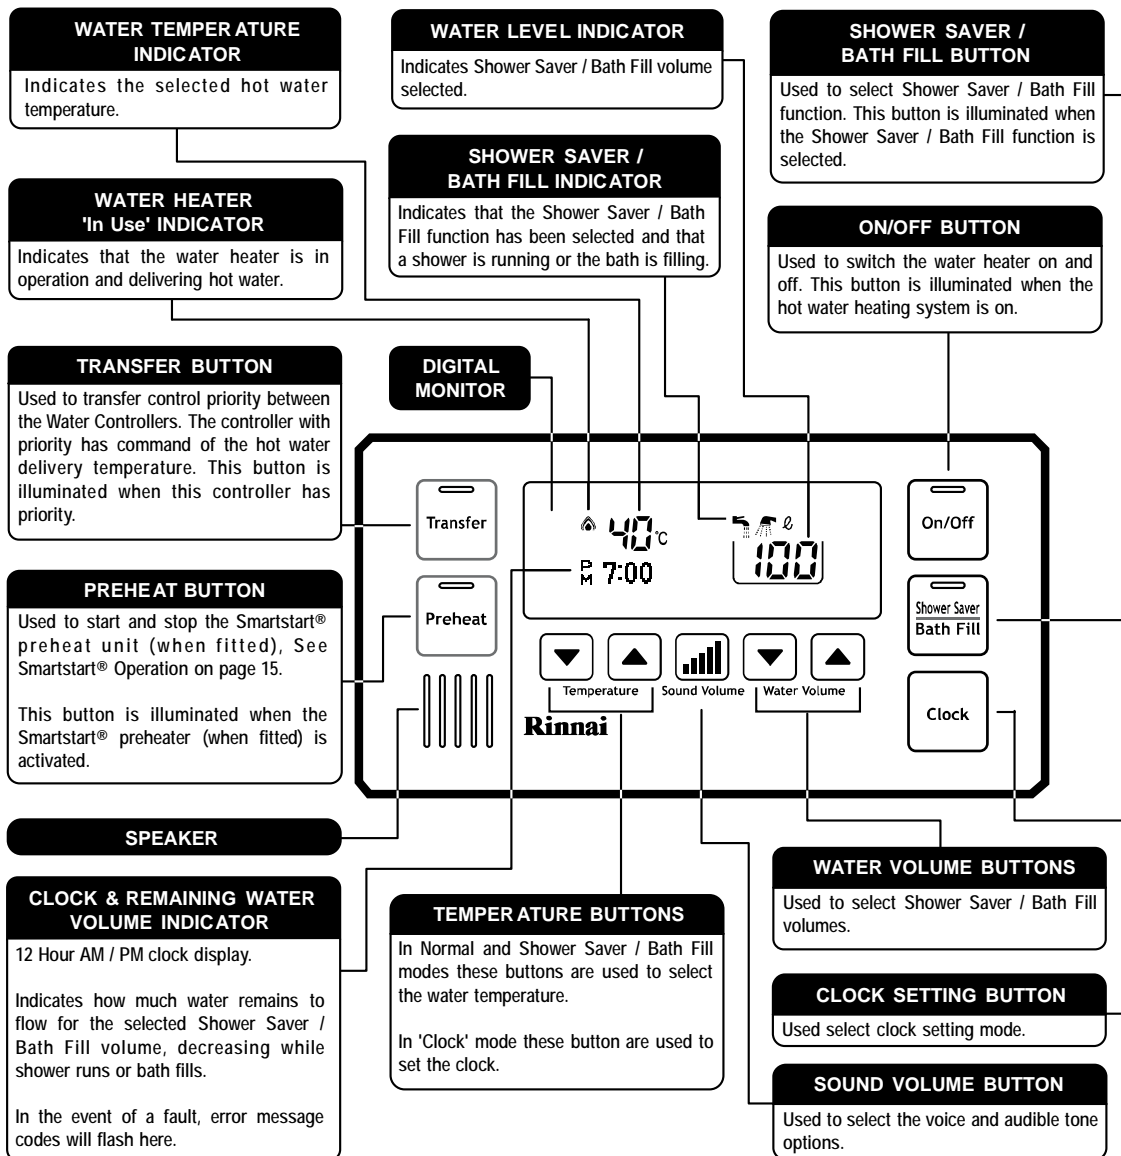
WATER TEMPERATURE INDICATOR

Indicates the selected hot water temperature.

WATER LEVEL INDICATOR

Indicates Shower Saver / Bath Fill volume selected.

SHOWER SAVER / BATH FILL BUTTON

Used to select Shower Saver / Bath Fill function. This button is illuminated when the Shower Saver / Bath Fill function is selected.

SHOWER SAVER / BATH FILL INDICATOR

Indicates that the Shower Saver / Bath Fill function has been selected and that a shower is running or the bath is filling.

WATER HEATER 'In Use' INDICATOR

Indicates that the water heater is in operation and delivering hot water.

ON/OFF BUTTON

Used to switch the water heater on and off. This button is illuminated when the hot water heating system is on.

TRANSFER BUTTON

Used to transfer control priority between the Water Controllers. The controller with priority has command of the hot water delivery temperature. This button is illuminated when this controller has priority.

DIGITAL MONITOR

40°c

100 ℓ

P M 7:00

Transfer

Preheat

On/Off

Shower Saver
Bath Fill

Clock

Temperature

Sound Volume

Water Volume

Rinnai

PREHEAT BUTTON

Used to start and stop the Smartstart® preheat unit (when fitted), See Smartstart® Operation on page 15.

This button is illuminated when the Smartstart® preheater (when fitted) is activated.

SPEAKER

CLOCK & REMAINING WATER VOLUME INDICATOR

12 Hour AM / PM clock display.

Indicates how much water remains to flow for the selected Shower Saver / Bath Fill volume, decreasing while shower runs or bath fills.

In the event of a fault, error message codes will flash here.

TEMPERATURE BUTTONS

In Normal and Shower Saver / Bath Fill modes these buttons are used to select the water temperature.

In 'Clock' mode these button are used to set the clock.

WATER VOLUME BUTTONS

Used to select Shower Saver / Bath Fill volumes.

CLOCK SETTING BUTTON

Used select clock setting mode.

SOUND VOLUME BUTTON

Used to select the voice and audible tone options.